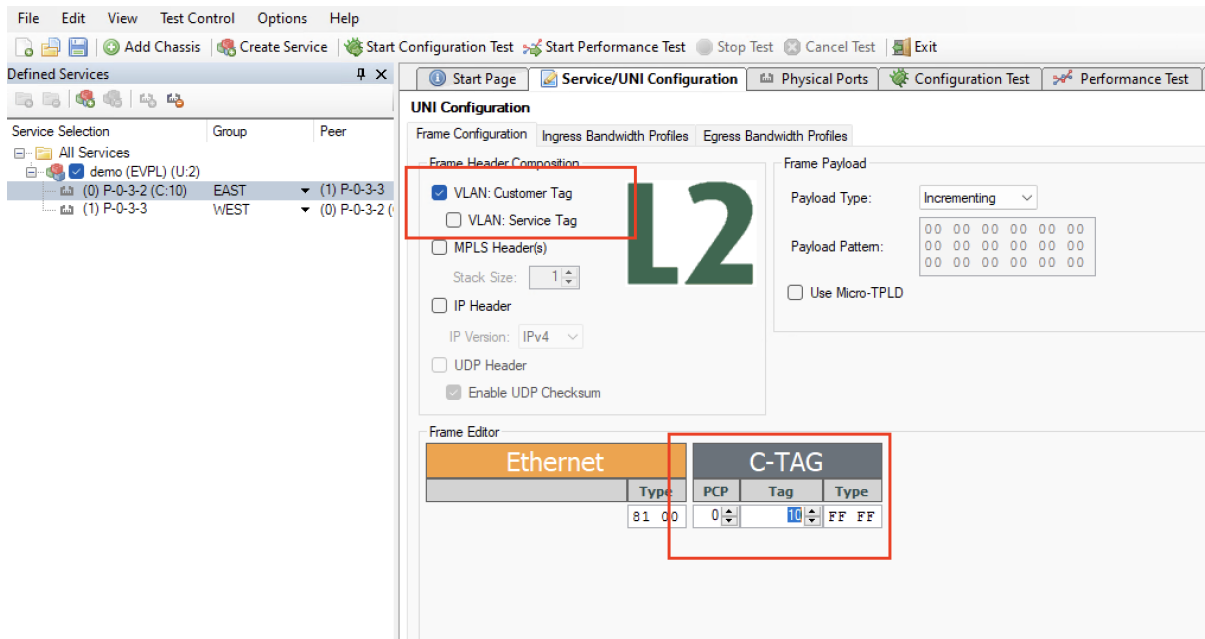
File Edit View Test Control Options Help

Add Chassis Create Service Start Configuration Test Start Performance Test Stop Test Cancel Test Exit

Defined Services

Service Selection | Group | Peer
All Services
demo (EVPL) (U:2)
(0) P-0-3-2 (C:10) EAST (1) P-0-3-3
(1) P-0-3-3 WEST (0) P-0-3-2 (

Start Page | Service/UNI Configuration | Physical Ports | Configuration Test | Performance Test

UNI Configuration

Frame Configuration | Ingress Bandwidth Profiles | Egress Bandwidth Profiles

Frame Header Composition
VLAN: Customer Tag
VLAN: Service Tag
MPLS Header(s)
Stack Size: 1
IP Header
IP Version: IPv4
UDP Header
Enable UDP Checksum

L2

Frame Payload
Payload Type: Incrementing
Payload Pattern: 00 00 00 00 00 00
00 00 00 00 00 00
00 00 00 00 00 00
Use Micro-TPLD

Frame Editor

| Ethernet | | C-TAG | | |
|---|---|---|---|---|
| | Type | PCP | Tag | Type |
| | 81 00 | 0 | 10 | FF FF |